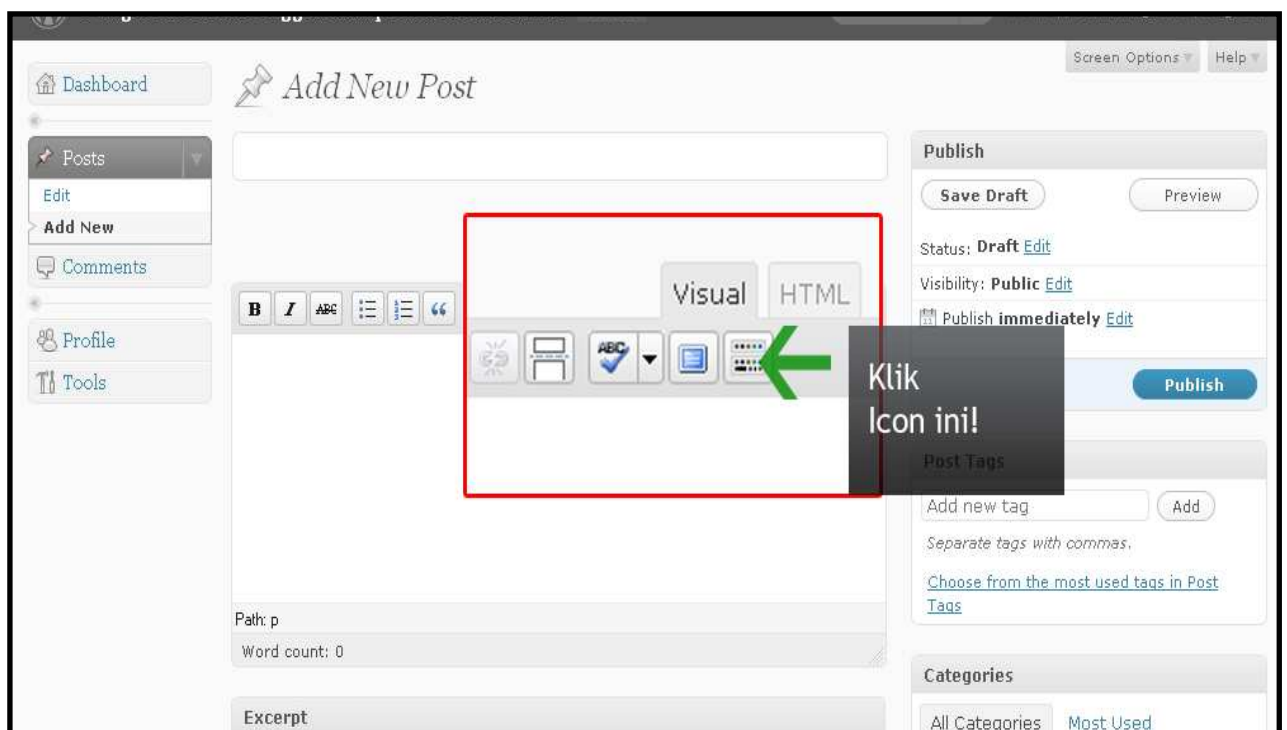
Screen Options Help

Dashboard

Add New Post

Posts

Edit

Add New

Comments

Profile

Tools

B I ABC

Visual HTML

Klik Icon ini!

Path: p

Word count: 0

Excerpt

Publish

Save Draft

Preview

Status: Draft Edit

Visibility: Public Edit

Publish immediately Edit

Publish

Post Tags

Add new tag

Add

Separate tags with commas.

Choose from the most used tags in Post Tags

Categories

All Categories

Most Used